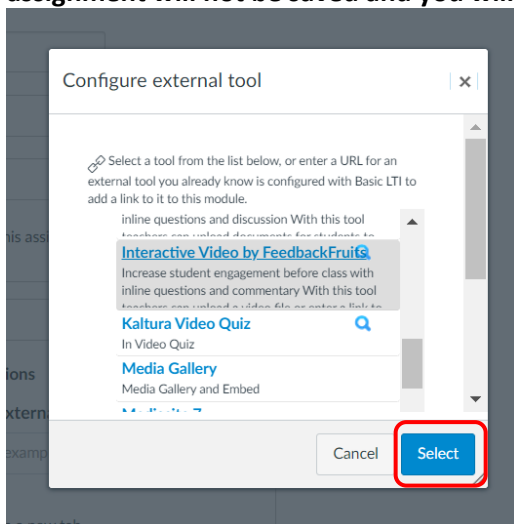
assignment will not be saved and you will

Configure external tool

×

Select a tool from the list below, or enter a URL for an external tool you already know is configured with Basic LTI to add a link to it to this module.

inline questions and discussion With this tool teachers can upload documents for students to

Interactive Video by FeedbackFruits

Increase student engagement before class with inline questions and commentary With this tool teachers can upload a video file or enter a link to

Kaltura Video Quiz

In Video Quiz

Media Gallery

Media Gallery and Embed

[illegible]

his assi

ions

xterna

examp

Cancel

Select